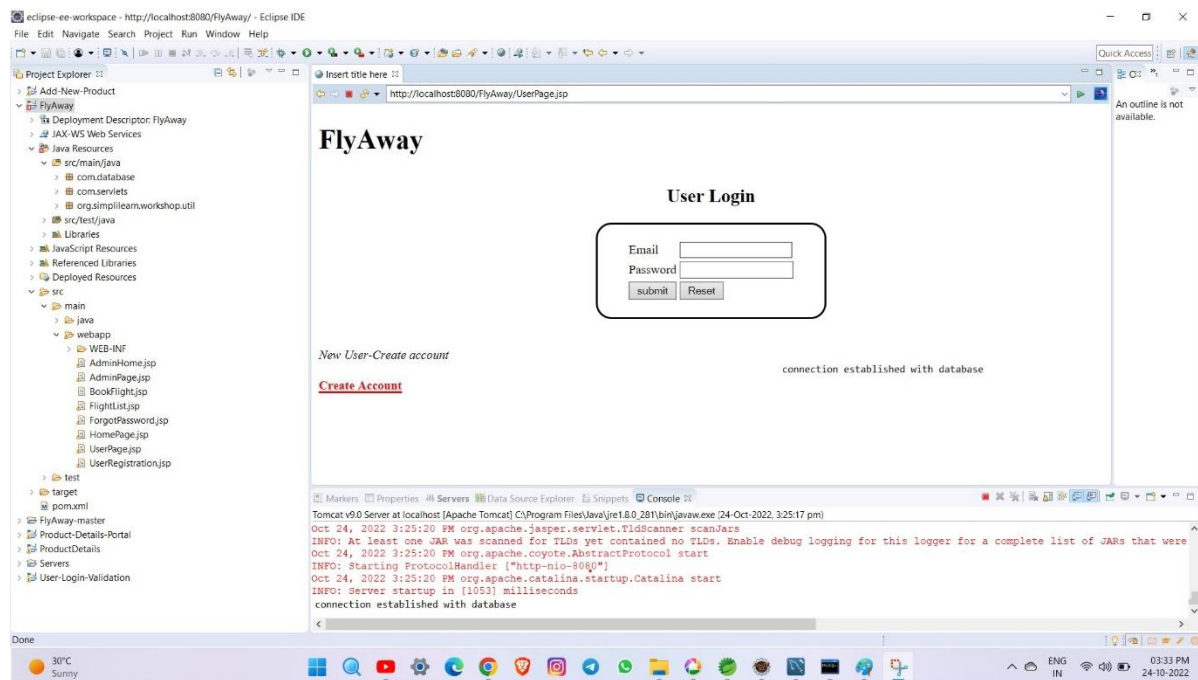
eclipse-ee-workspace - http://localhost:8080/FlyAway/ - Eclipse IDE
File Edit Navigate Search Project Run Window Help
Quick Access

Project Explorer
Add-New-Product
FlyAway
Deployment Descriptor: FlyAway
JAX-WS Web Services
Java Resources
src/main/java
com.database
com.servlets
org.simplilearn.workshop.util
src/test/java
Libraries
JavaScript Resources
Referenced Libraries
Deployed Resources
src
main
java
webapp
WEB-INF
AdminHome.jsp
AdminPage.jsp
BookFlight.jsp
FlightList.jsp
ForgotPassword.jsp
HomePage.jsp
UserPage.jsp
UserRegistration.jsp
test
target
pom.xml
FlyAway-master
Product-Details-Portal
ProductDetails
Servers
User-Login-Validation

Insert title here
http://localhost:8080/FlyAway/UserPage.jsp

FlyAway

User Login

Email
Password
submit Reset

New User-Create account

Create Account

connection established with database

An outline is not available.

Markers Properties Servers Data Source Explorer Snippets Console
Tomcat v9.0 Server at localhost [Apache Tomcat] C:\Program Files\Java\jre1.8.0_281\bin\javaw.exe (24-Oct-2022, 3:25:17 pm)
Oct 24, 2022 3:25:20 PM org.apache.jasper.servlet.TldScanner scanJars
INFO: At least one JAR was scanned for TLDs yet contained no TLDs. Enable debug logging for this logger for a complete list of JARs that were
Oct 24, 2022 3:25:20 PM org.apache.coyote.AbstractProtocol start
INFO: Starting ProtocolHandler ["http-nio-8080"]
Oct 24, 2022 3:25:20 PM org.apache.catalina.startup.Catalina start
INFO: Server startup in [1053] milliseconds
connection established with database

Done
30°C
Sunny
ENG IN
03:33 PM
24-10-2022